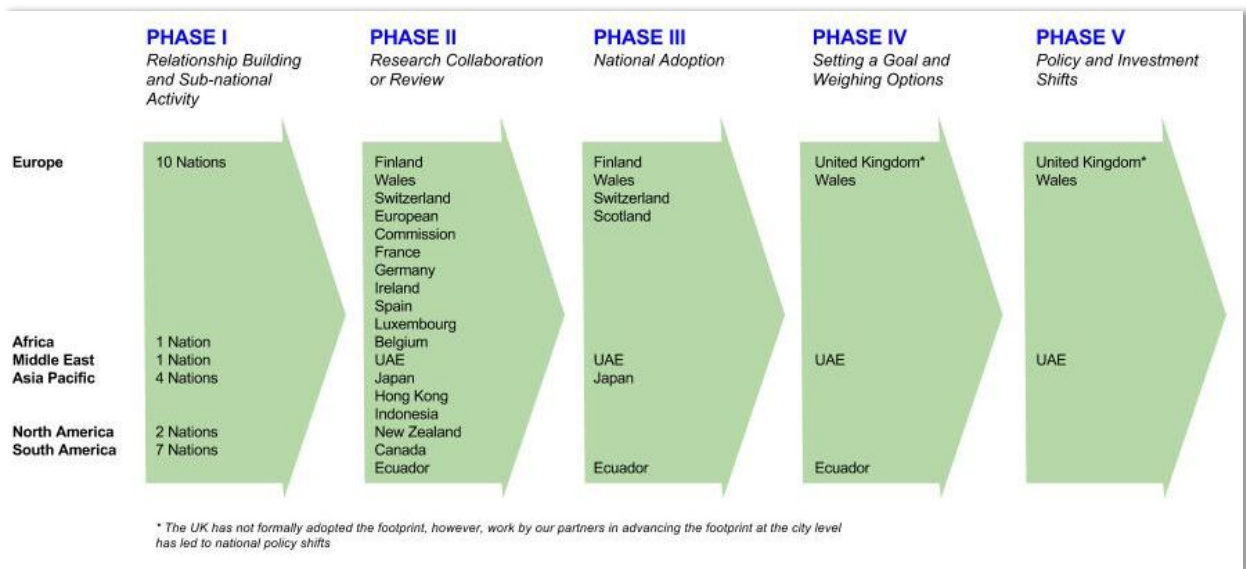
| | PHASE I *Relationship Building and Sub-national Activity* | PHASE II *Research Collaboration or Review* | PHASE III *National Adoption* | PHASE IV *Setting a Goal and Weighing Options* | PHASE V *Policy and Investment Shifts* |
|---|---|---|---|---|---|
| Europe | 10 Nations | Finland, Wales, Switzerland, European Commission, France, Germany, Ireland, Spain, Luxembourg, Belgium | Finland, Wales, Switzerland, Scotland | United Kingdom*, Wales | United Kingdom*, Wales |
| Africa | 1 Nation | | | | |
| Middle East | 1 Nation | UAE | UAE | UAE | UAE |
| Asia Pacific | 4 Nations | Japan, Hong Kong, Indonesia, New Zealand | Japan | | |
| North America | 2 Nations | Canada | | | |
| South America | 7 Nations | Ecuador | Ecuador | Ecuador | |

* The UK has not formally adopted the footprint, however, work by our partners in advancing the footprint at the city level has led to national policy shifts